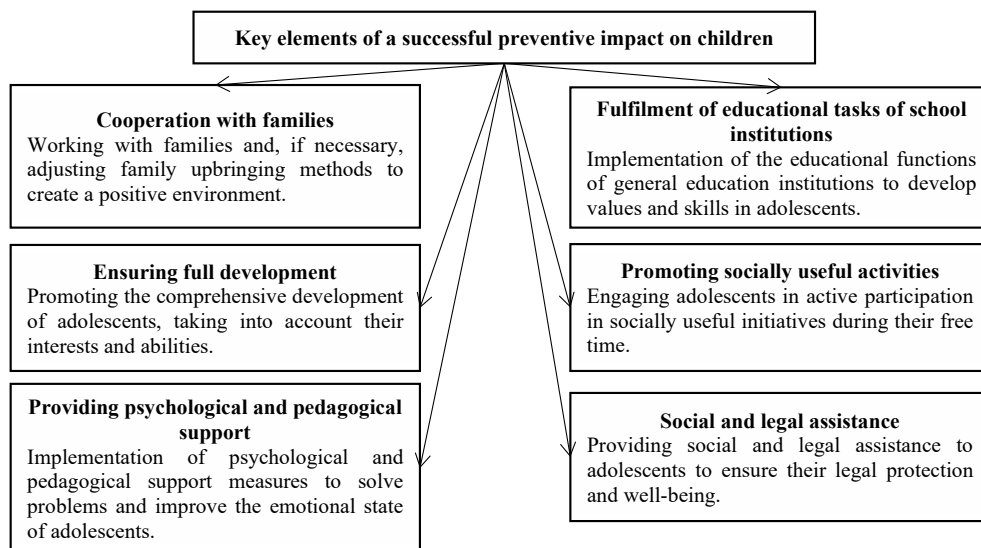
Key elements of a successful preventive impact on children

Cooperation with families
Working with families and, if necessary, adjusting family upbringing methods to create a positive environment.

Ensuring full development
Promoting the comprehensive development of adolescents, taking into account their interests and abilities.

Providing psychological and pedagogical support
Implementation of psychological and pedagogical support measures to solve problems and improve the emotional state of adolescents.

Fulfilment of educational tasks of school institutions
Implementation of the educational functions of general education institutions to develop values and skills in adolescents.

Promoting socially useful activities
Engaging adolescents in active participation in socially useful initiatives during their free time.

Social and legal assistance
Providing social and legal assistance to adolescents to ensure their legal protection and well-being.